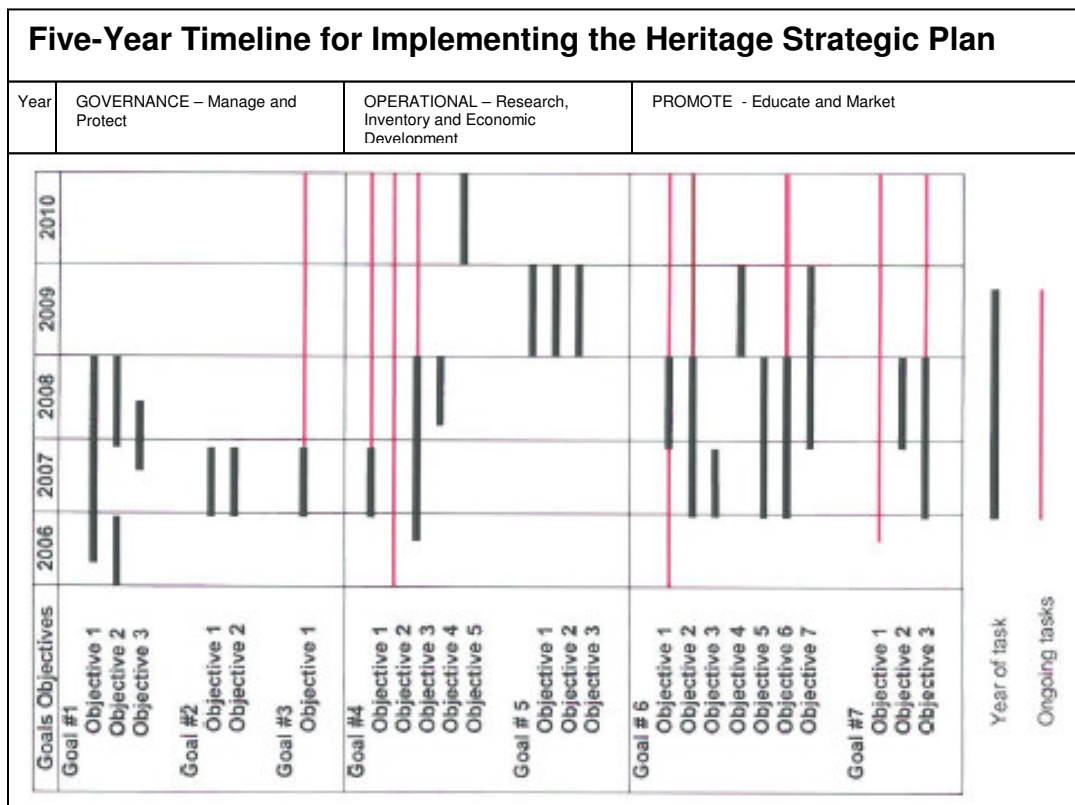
Five-Year Timeline for Implementing the Heritage Strategic Plan

| Year | GOVERNANCE – Manage and Protect | OPERATIONAL – Research, Inventory and Economic Development | PROMOTE - Educate and Market |
|---|---|---|---|

2010
2009
2008
2007
2006

Goals Objectives
Goal #1
Objective 1
Objective 2
Objective 3
Goal #2
Objective 1
Objective 2
Goal #3
Objective 1
Goal #4
Objective 1
Objective 2
Objective 3
Objective 4
Objective 5
Goal # 5
Objective 1
Objective 2
Objective 3
Goal # 6
Objective 1
Objective 2
Objective 3
Objective 4
Objective 5
Objective 6
Objective 7
Goal #7
Objective 1
Objective 2
Objective 3

Year of task
Ongoing tasks